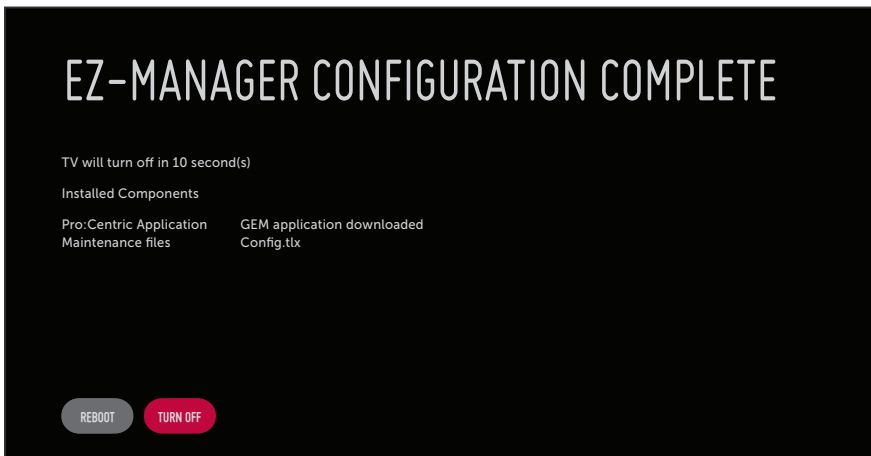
EZ-MANAGER CONFIGURATION COMPLETE

TV will turn off in 10 second(s)

Installed Components

| | |
|---|---|
| Pro:Centric Application | GEM application downloaded |
| Maintenance files | Config.tlx |

REBOOT TURN OFF